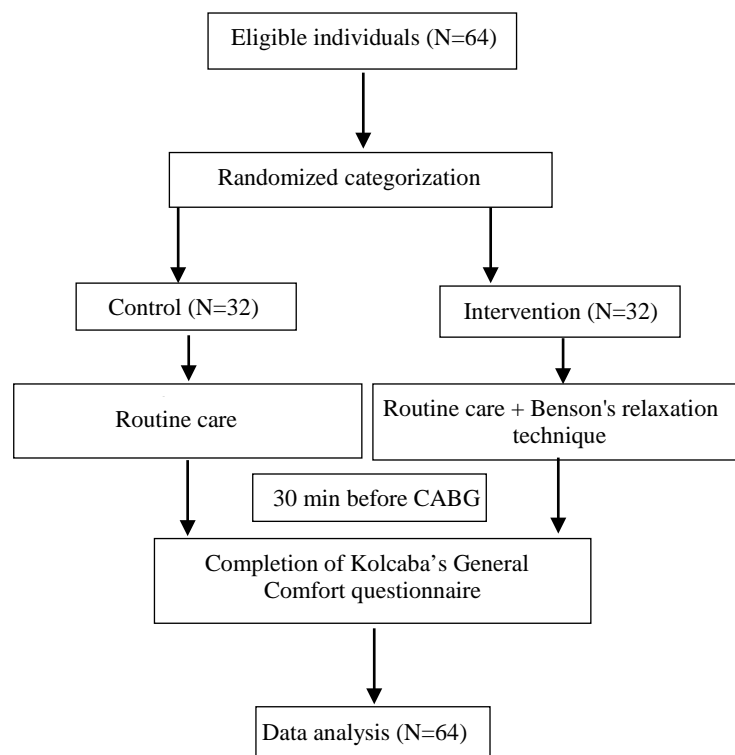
Eligible individuals (N=64)

Randomized categorization

Control (N=32)

Intervention (N=32)

Routine care

Routine care + Benson's relaxation technique

30 min before CABG

Completion of Kolcaba’s General Comfort questionnaire

Data analysis (N=64)